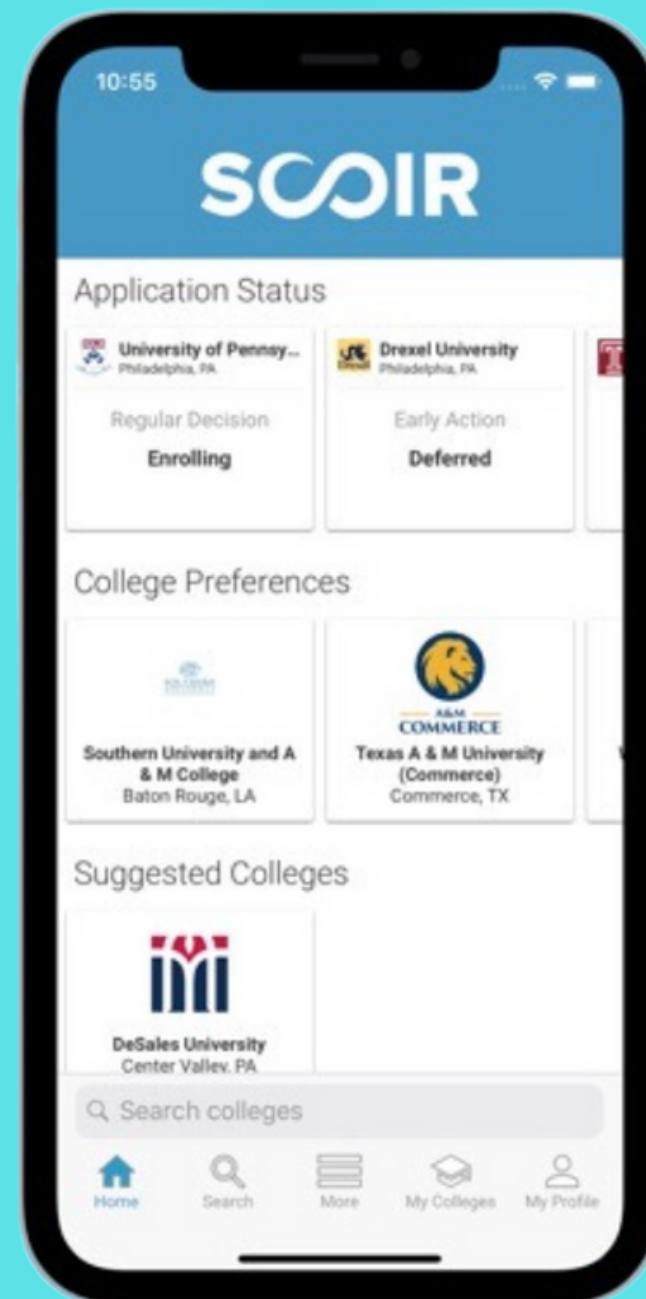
10:55

SCOIR

Application Status

University of Pennsy...
Philadelphia, PA

Regular Decision

Enrolling

Drexel University
Philadelphia, PA

Early Action

Deferred

College Preferences

Southern University and A & M College
Baton Rouge, LA

A&M COMMERCE

Texas A & M University (Commerce)
Commerce, TX

Suggested Colleges

DeSales University
Center Valley, PA

Search colleges

Home Search More My Colleges My Profile